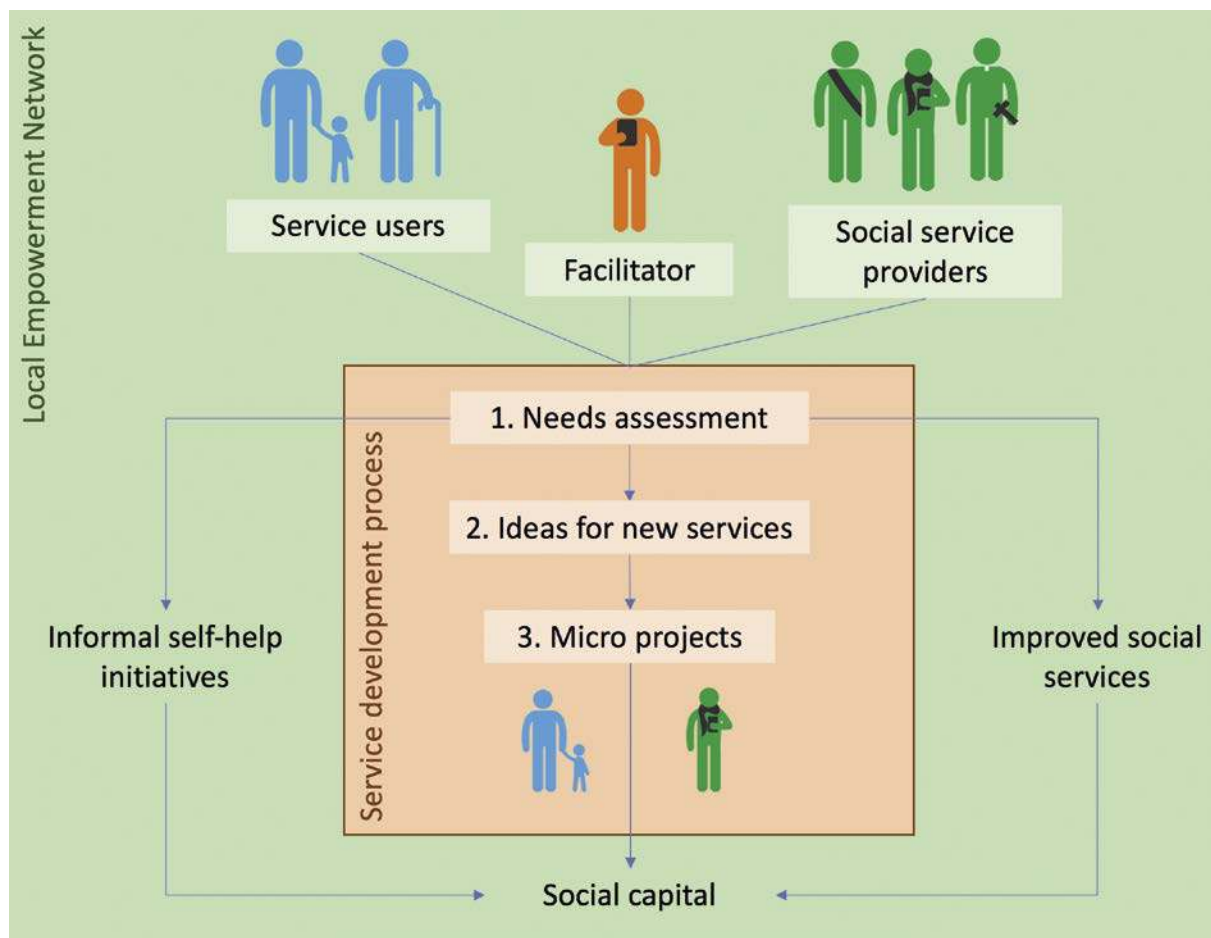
Local Empowerment Network

Service users

Facilitator

Social service providers

Service development process

1. Needs assessment

2. Ideas for new services

3. Micro projects

Informal self-help initiatives

Improved social services

Social capital